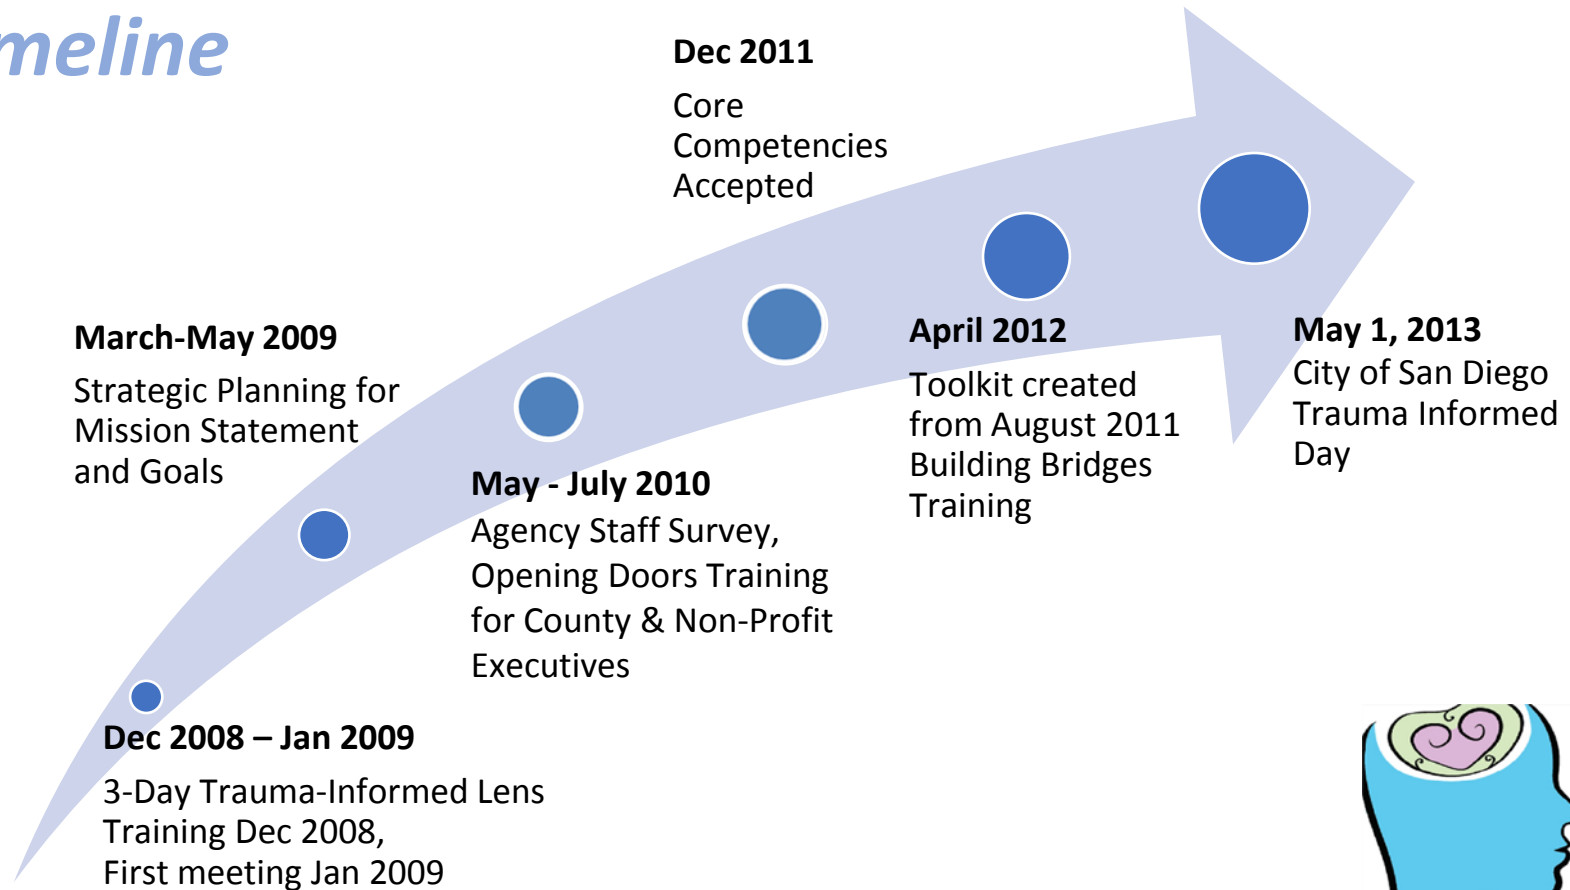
meline

Dec 2011
Core Competencies Accepted

March-May 2009
Strategic Planning for Mission Statement and Goals

April 2012
Toolkit created from August 2011 Building Bridges Training

May 1, 2013
City of San Diego Trauma Informed Day

May - July 2010
Agency Staff Survey, Opening Doors Training for County & Non-Profit Executives

Dec 2008 – Jan 2009
3-Day Trauma-Informed Lens Training Dec 2008, First meeting Jan 2009